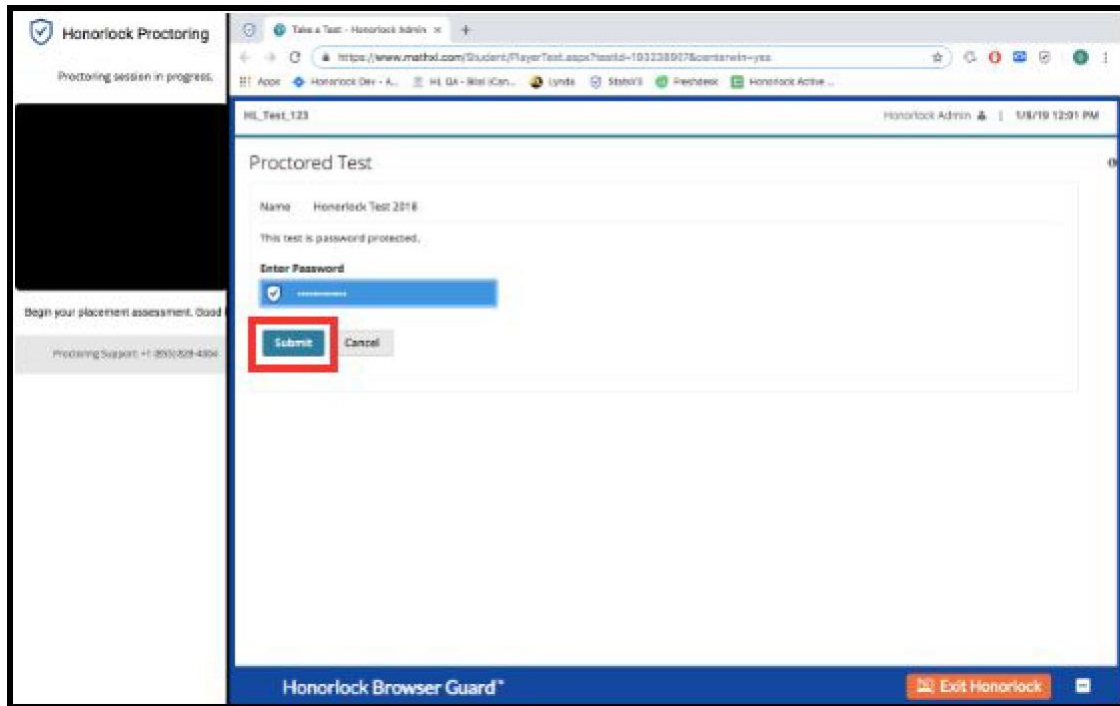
Honorlock Proctoring

Proctoring session in progress.

Begin your placement assessment. Good

Proctoring Support: +1 (855) 828-4004

Take a Test - Honorlock Admin ×

https://www.mathxl.com/Student/PlayerTest.aspx?testId=193238907&centerwin=yes

Apps Honorlock Dev - A... HL QA - Bitel iCan... Lynda Stats Freshdesk Honorlock Active ...

HL_Test_123

Honorlock Admin | 1/8/19 12:01 PM

Proctored Test

Name Honorlock Test 2018

This test is password protected.

Enter Password

Submit Cancel

Honorlock Browser Guard™

Exit Honorlock